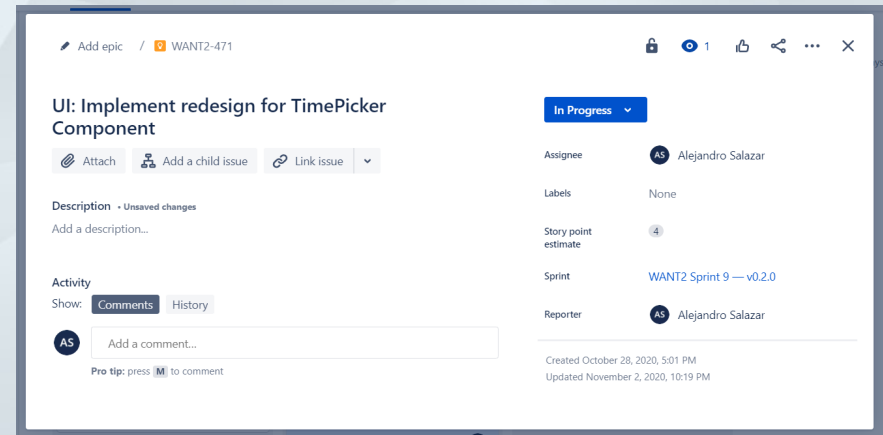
Add epic / WANT2-471

1

UI: Implement redesign for TimePicker Component

Attach   Add a child issue   Link issue

Description • Unsaved changes
Add a description...

Activity
Show: Comments History

AS Add a comment...

Pro tip: press M to comment

In Progress

Assignee AS Alejandro Salazar

Labels None

Story point estimate 4

Sprint WANT2 Sprint 9 — v0.2.0

Reporter AS Alejandro Salazar

Created October 28, 2020, 5:01 PM
Updated November 2, 2020, 10:19 PM